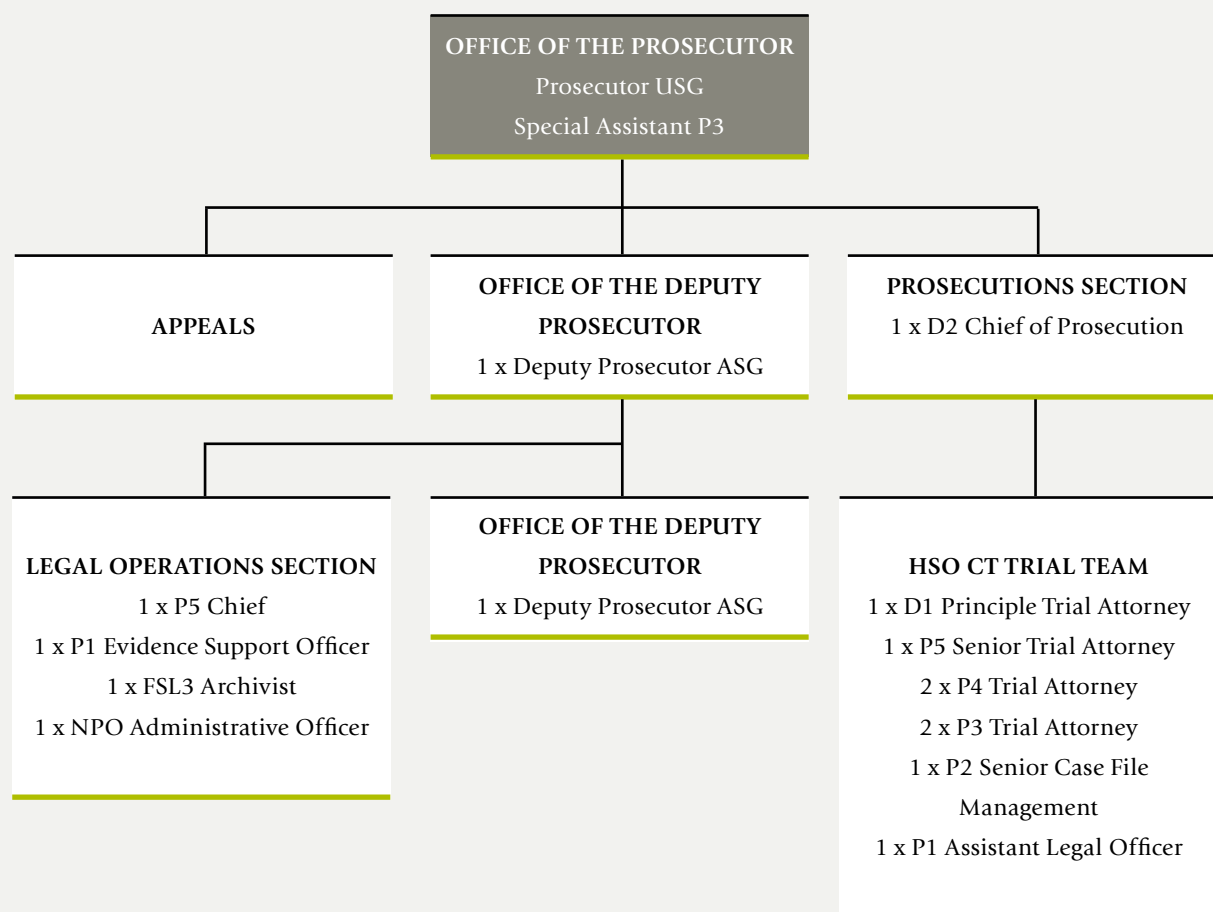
OFFICE OF THE PROSECUTOR
Prosecutor USG
Special Assistant P3

APPEALS

OFFICE OF THE DEPUTY PROSECUTOR
1 x Deputy Prosecutor ASG

PROSECUTIONS SECTION
1 x D2 Chief of Prosecution

LEGAL OPERATIONS SECTION
1 x P5 Chief
1 x P1 Evidence Support Officer
1 x FSL3 Archivist
1 x NPO Administrative Officer

OFFICE OF THE DEPUTY PROSECUTOR
1 x Deputy Prosecutor ASG

HSO CT TRIAL TEAM
1 x D1 Principle Trial Attorney
1 x P5 Senior Trial Attorney
2 x P4 Trial Attorney
2 x P3 Trial Attorney
1 x P2 Senior Case File Management
1 x P1 Assistant Legal Officer